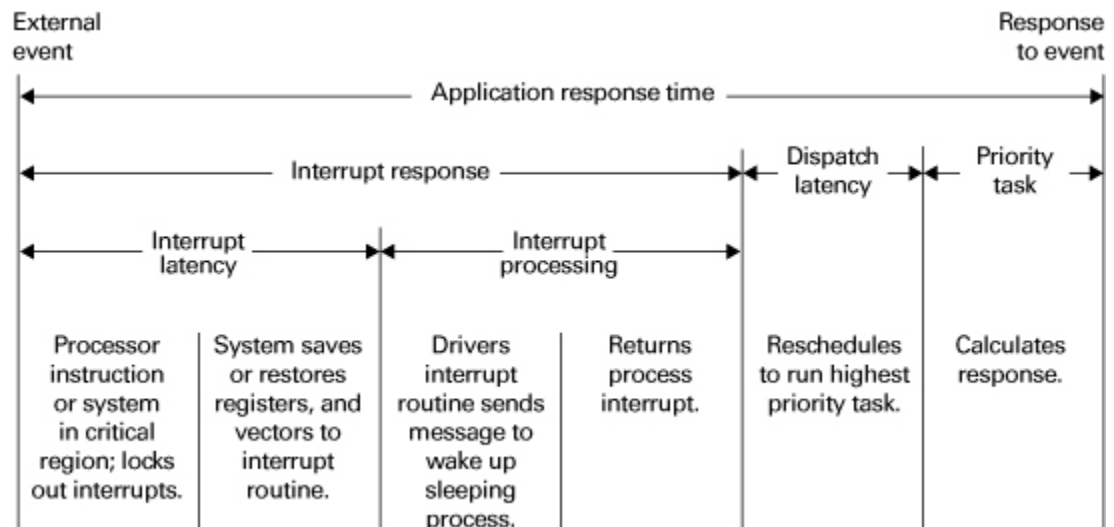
External event

Response to event

Application response time

Interrupt response

Dispatch latency

Priority task

Interrupt latency

Interrupt processing

Processor instruction or system in critical region; locks out interrupts.

System saves or restores registers, and vectors to interrupt routine.

Drivers interrupt routine sends message to wake up sleeping process.

Returns process interrupt.

Reschedules to run highest priority task.

Calculates response.